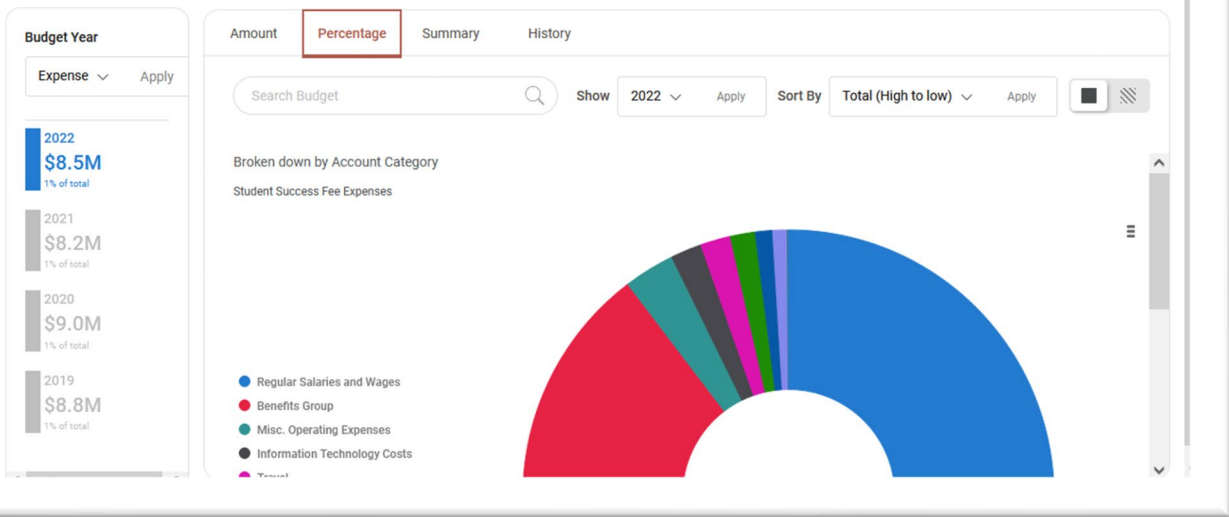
Budget Year

Expense Apply

2022
$8.5M
1% of total

2021
$8.2M
1% of total

2020
$9.0M
1% of total

2019
$8.8M
1% of total

Amount Percentage Summary History

Search Budget

Show 2022 Apply Sort By Total (High to low) Apply

Broken down by Account Category

Student Success Fee Expenses

Regular Salaries and Wages
Benefits Group
Misc. Operating Expenses
Information Technology Costs
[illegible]